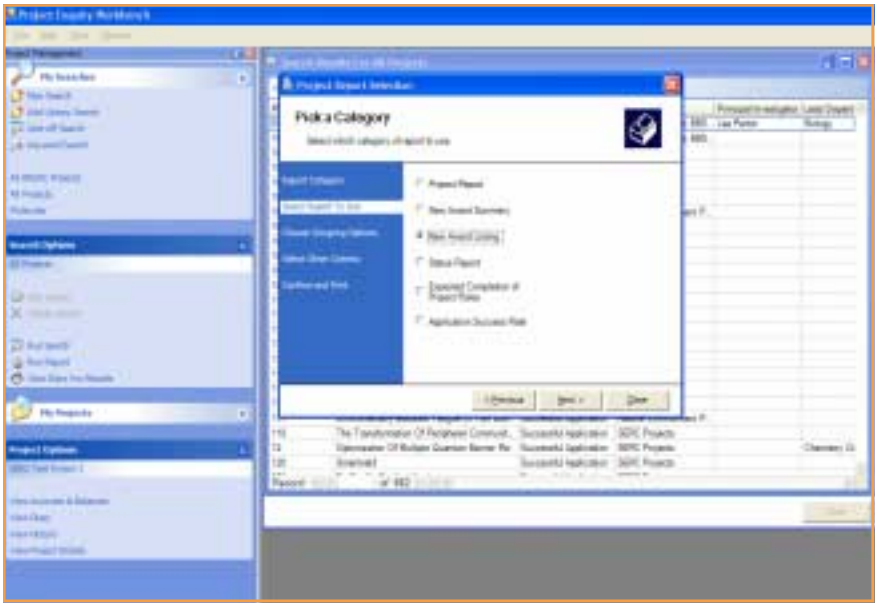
Project Enquiry Workbench

Project Management

My Searches

New Search

Search Results for All Projects

Project Report Selection

Pick a Category

Select which category of report to use

Report Category

Select Report To Use

Choose Grouping Options

Select Other Criteria

Confirm and Print

Project Report

New Award Summary

New Award Listing

Status Report

Expected Completion of Project Rules

Application Success Rate

< Previous

Next >

Close

Search Options

All Projects

My Projects

Project Options

Principal Investigator

Lead Depart

Lee Porter

Biology

110

The Transformation Of Peripheral Communit...

Successful Application

SEPC Projects

72

Optimisation Of Multiple Quantum Barrier Re...

Successful Application

SEPC Projects

Chemistry

120

Successful Application

SEPC Projects

Record

of 882

Close